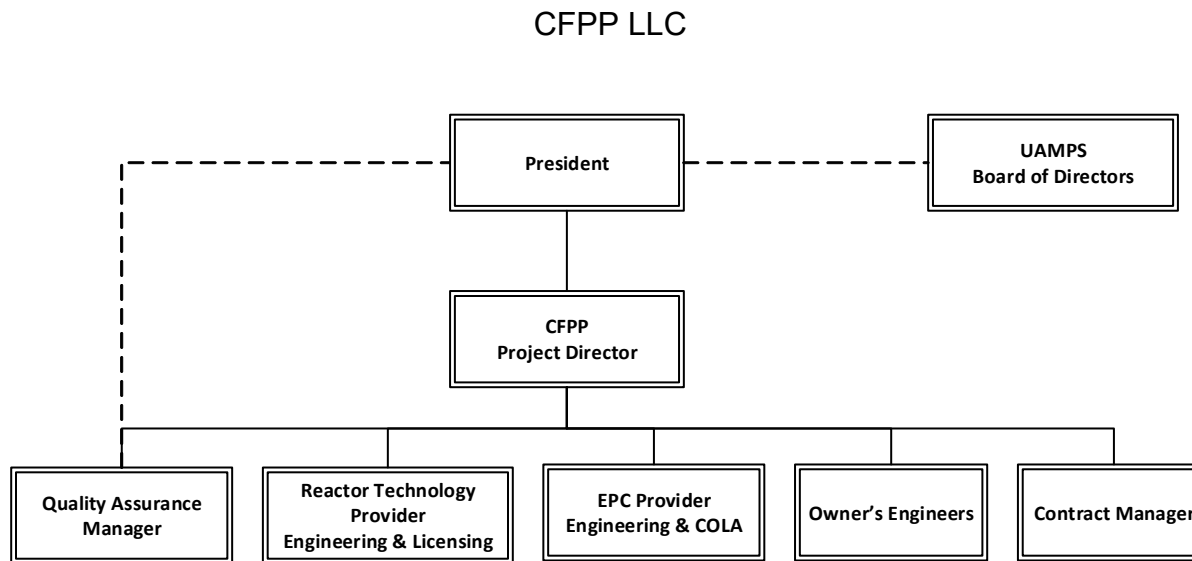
CFPP LLC

President

UAMPS
Board of Directors

CFPP
Project Director

Quality Assurance
Manager

Reactor Technology
Provider
Engineering & Licensing

EPC Provider
Engineering & COLA

Owner's Engineers

Contract Manager